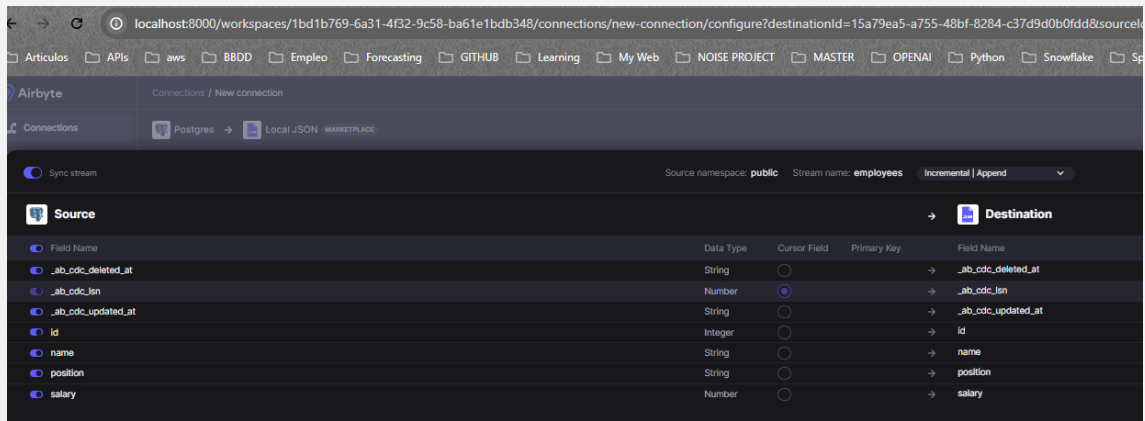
localhost:8000/workspaces/1bd1b769-6a31-4f32-9c58-ba61e1bdb348/connections/new-connection/configure?destinationId=15a79ea5-a755-48bf-8284-c37d9d0b0fdd&sourceI

Articulos APIs aws BBDD Empleo Forecasting GITHUB Learning My Web NOISE PROJECT MASTER OPENAI Python Snowflake Sp

Airbyte

Connections / New connection

Connections

Postgres → Local JSON MARKETPLACE

Sync stream

Source namespace: public Stream name: employees Incremental | Append

Source

→ Destination

| Field Name | Data Type | Cursor Field | Primary Key | | Field Name |
|---|---|---|---|---|---|
| _ab_cdc_deleted_at | String | | | → | _ab_cdc_deleted_at |
| _ab_cdc_lsn | Number | | | → | _ab_cdc_lsn |
| _ab_cdc_updated_at | String | | | → | _ab_cdc_updated_at |
| id | Integer | | | → | id |
| name | String | | | → | name |
| position | String | | | → | position |
| salary | Number | | | → | salary |